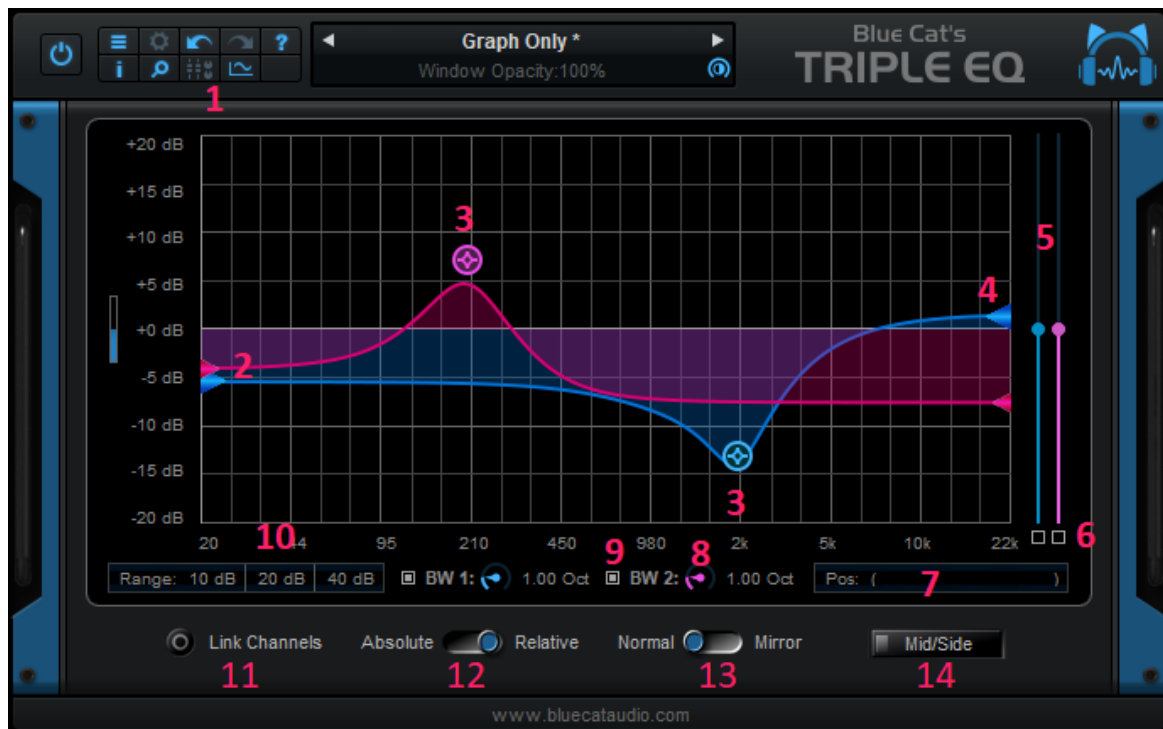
Graph Only *

Window Opacity:100%

Blue Cat's

TRIPLE EQ

1

+20 dB

+15 dB

+10 dB

+5 dB

+0 dB

-5 dB

-10 dB

-15 dB

-20 dB

3

2

4

5

3

6

20

10

44

95

210

450

9

980

8

2k

5k

10k

22k

Range: 10 dB | 20 dB | 40 dB

BW 1: 1.00 Oct

BW 2: 1.00 Oct

Pos: ( )

7

Link Channels

Absolute

Relative

Normal

Mirror

Mid/Side

11

12

13

14

www.bluecataudio.com